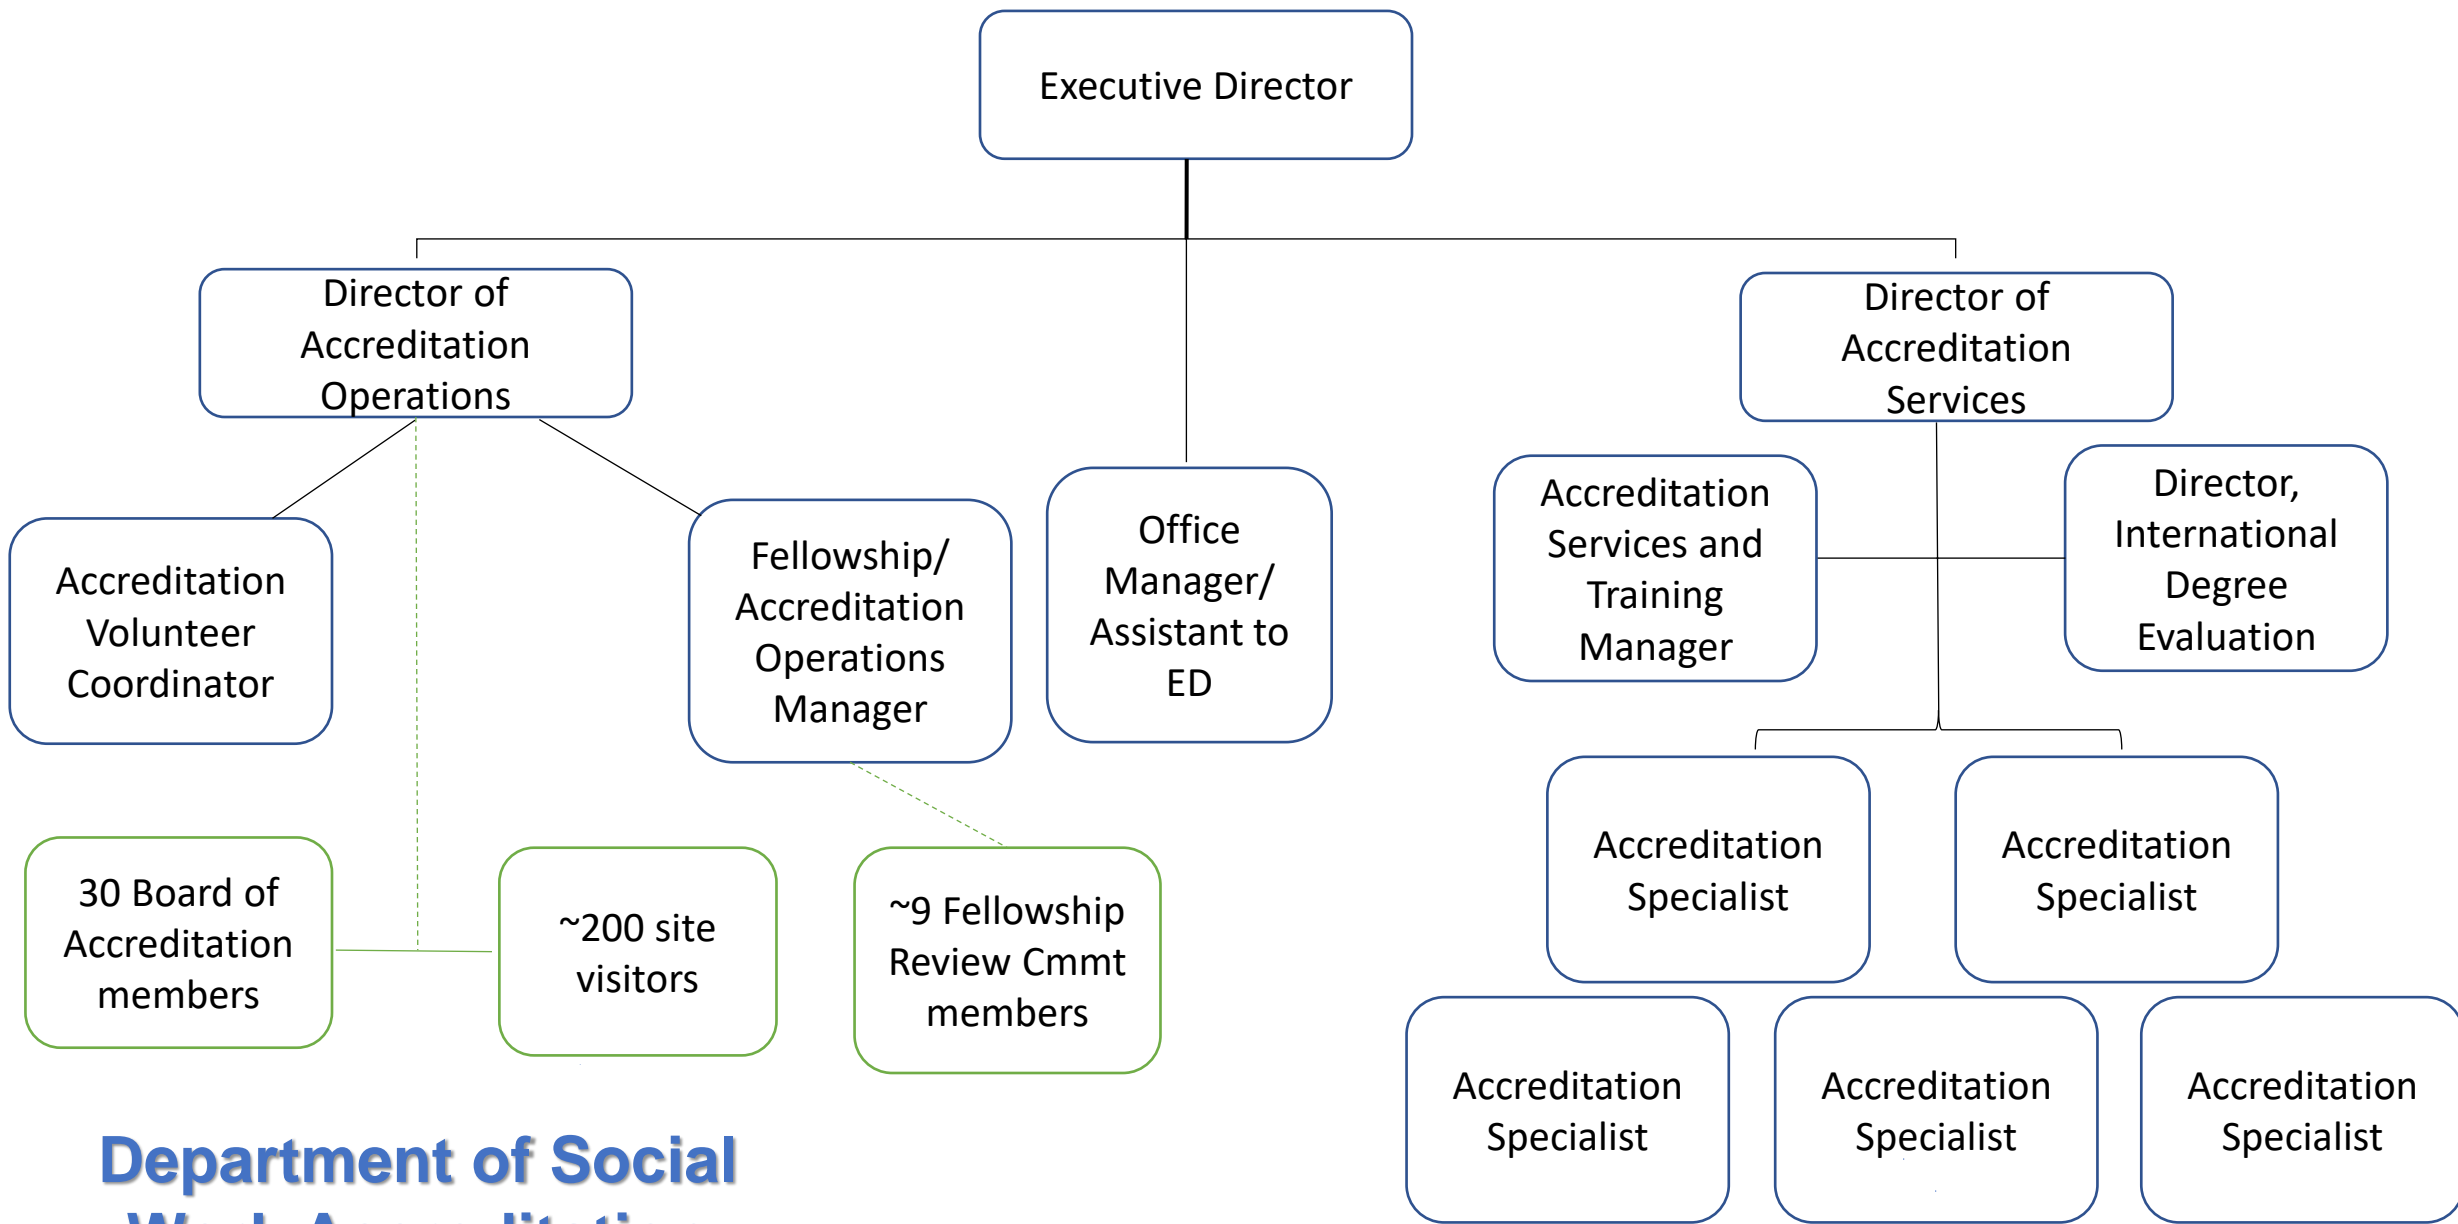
Executive Director

Director of Accreditation Operations

Office Manager/ Assistant to ED

Director of Accreditation Services

Accreditation Volunteer Coordinator

Fellowship/ Accreditation Operations Manager

Accreditation Services and Training Manager

Director, International Degree Evaluation

Accreditation Specialist

Accreditation Specialist

30 Board of Accreditation members

~200 site visitors

~9 Fellowship Review Cmmt members

Accreditation Specialist

Accreditation Specialist

Accreditation Specialist

Department of Social
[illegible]